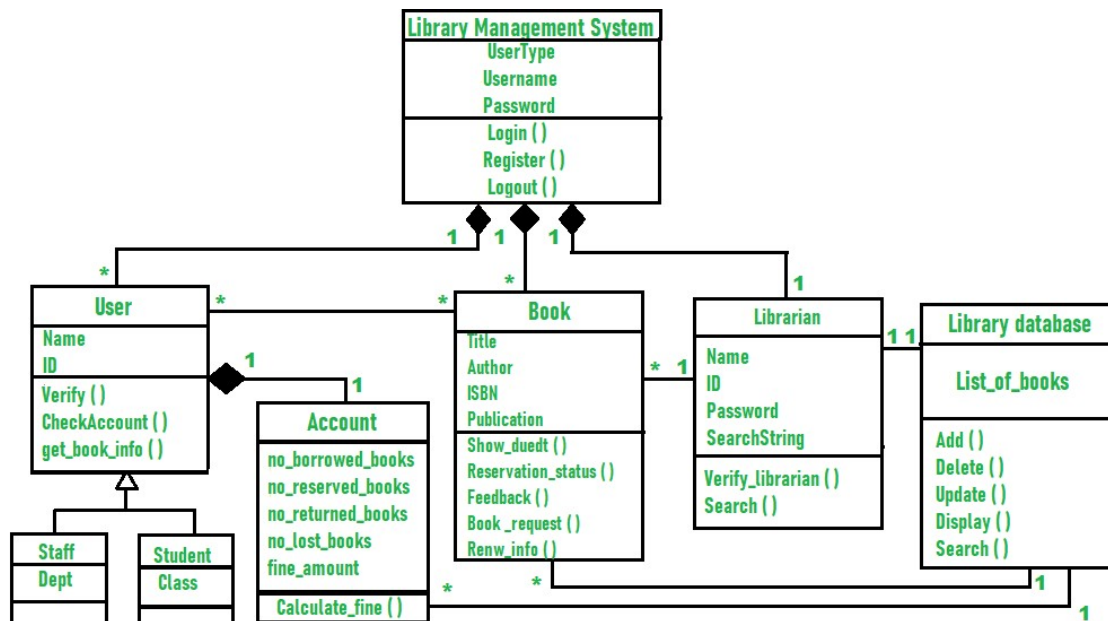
Library Management System
UserType
Username
Password
Login ( )
Register ( )
Logout ( )

1 1 1
* * 1

User
Name
ID
Verify ( )
CheckAccount ( )
get_book_info ( )

* *

Book
Title
Author
ISBN
Publication
Show_duedt ( )
Reservation_status ( )
Feedback ( )
Book _request ( )
Renw_info ( )

* 1

Librarian
Name
ID
Password
SearchString
Verify_librarian ( )
Search ( )

1 1

Library database
List_of_books
Add ( )
Delete ( )
Update ( )
Display ( )
Search ( )

1
1

Account
no_borrowed_books
no_reserved_books
no_returned_books
no_lost_books
fine_amount
Calculate_fine ( )

Staff
Dept

Student
Class

* * 1 1